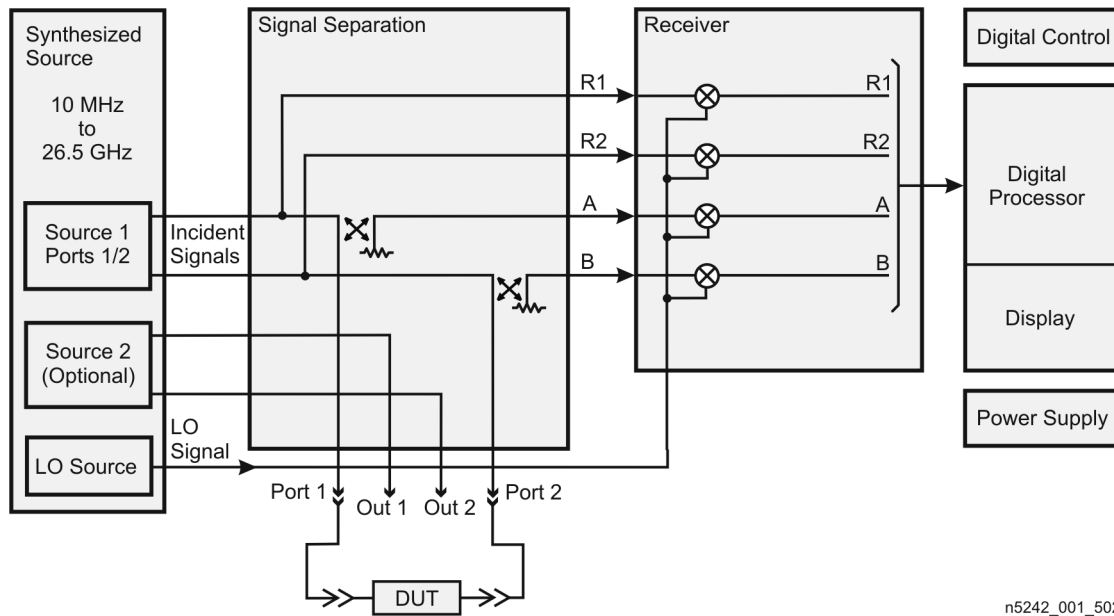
Synthesized Source

10 MHz to 26.5 GHz

Source 1 Ports 1/2

Source 2 (Optional)

LO Source

Incident Signals

LO Signal

Signal Separation

R1

R2

A

B

Receiver

R1

R2

A

B

Digital Control

Digital Processor

Display

Power Supply

Port 1

Out 1

Out 2

Port 2

DUT

n5242_001_50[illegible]